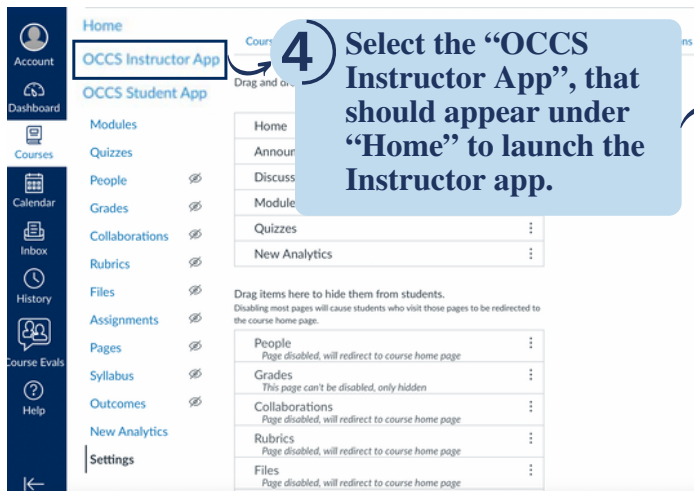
Account
Dashboard
Courses
Calendar
Inbox
History
Course Evals
Help

Home
OCCS Instructor App
OCCS Student App
Modules
Quizzes
People
Grades
Collaborations
Rubrics
Files
Assignments
Pages
Syllabus
Outcomes
New Analytics
Settings

Cours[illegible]
Drag and dr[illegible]

4 Select the "OCCS Instructor App", that should appear under "Home" to launch the Instructor app.

Home
Announ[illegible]
Discuss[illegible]
Module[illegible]
Quizzes
New Analytics

Drag items here to hide them from students.
Disabling most pages will cause students who visit those pages to be redirected to the course home page.

People
Page disabled, will redirect to course home page
Grades
This page can't be disabled, only hidden
Collaborations
Page disabled, will redirect to course home page
Rubrics
Page disabled, will redirect to course home page
Files
Page disabled, will redirect to course home page